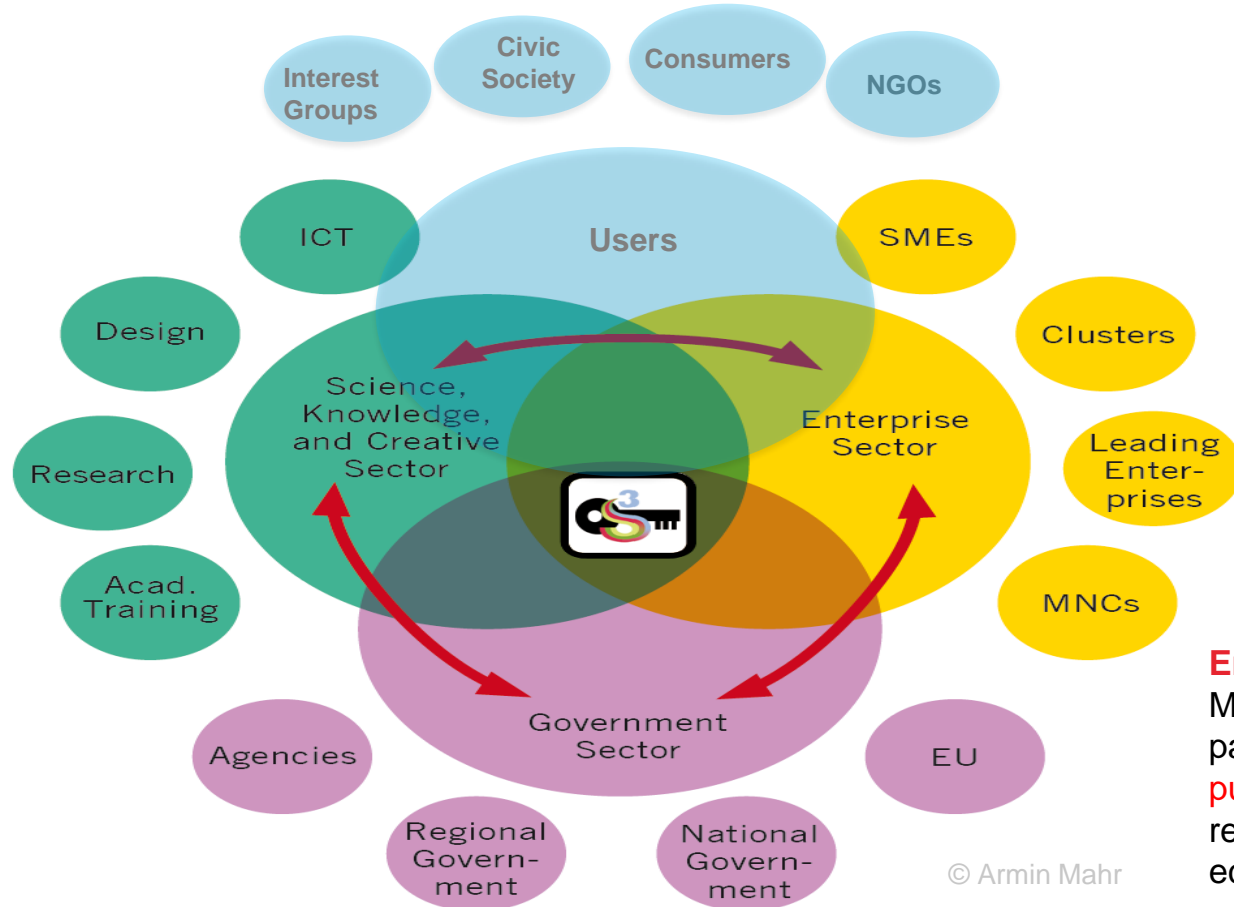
Interest Groups

Civic Society

Consumers

NGOs

ICT

Users

SMEs

Design

Clusters

Science, Knowledge, and Creative Sector

Enterprise Sector

Research

Leading Enterprises

Acad. Training

MNCs

Government Sector

Agencies

EU

Regional Government

National Government

© Armin Mahr

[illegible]